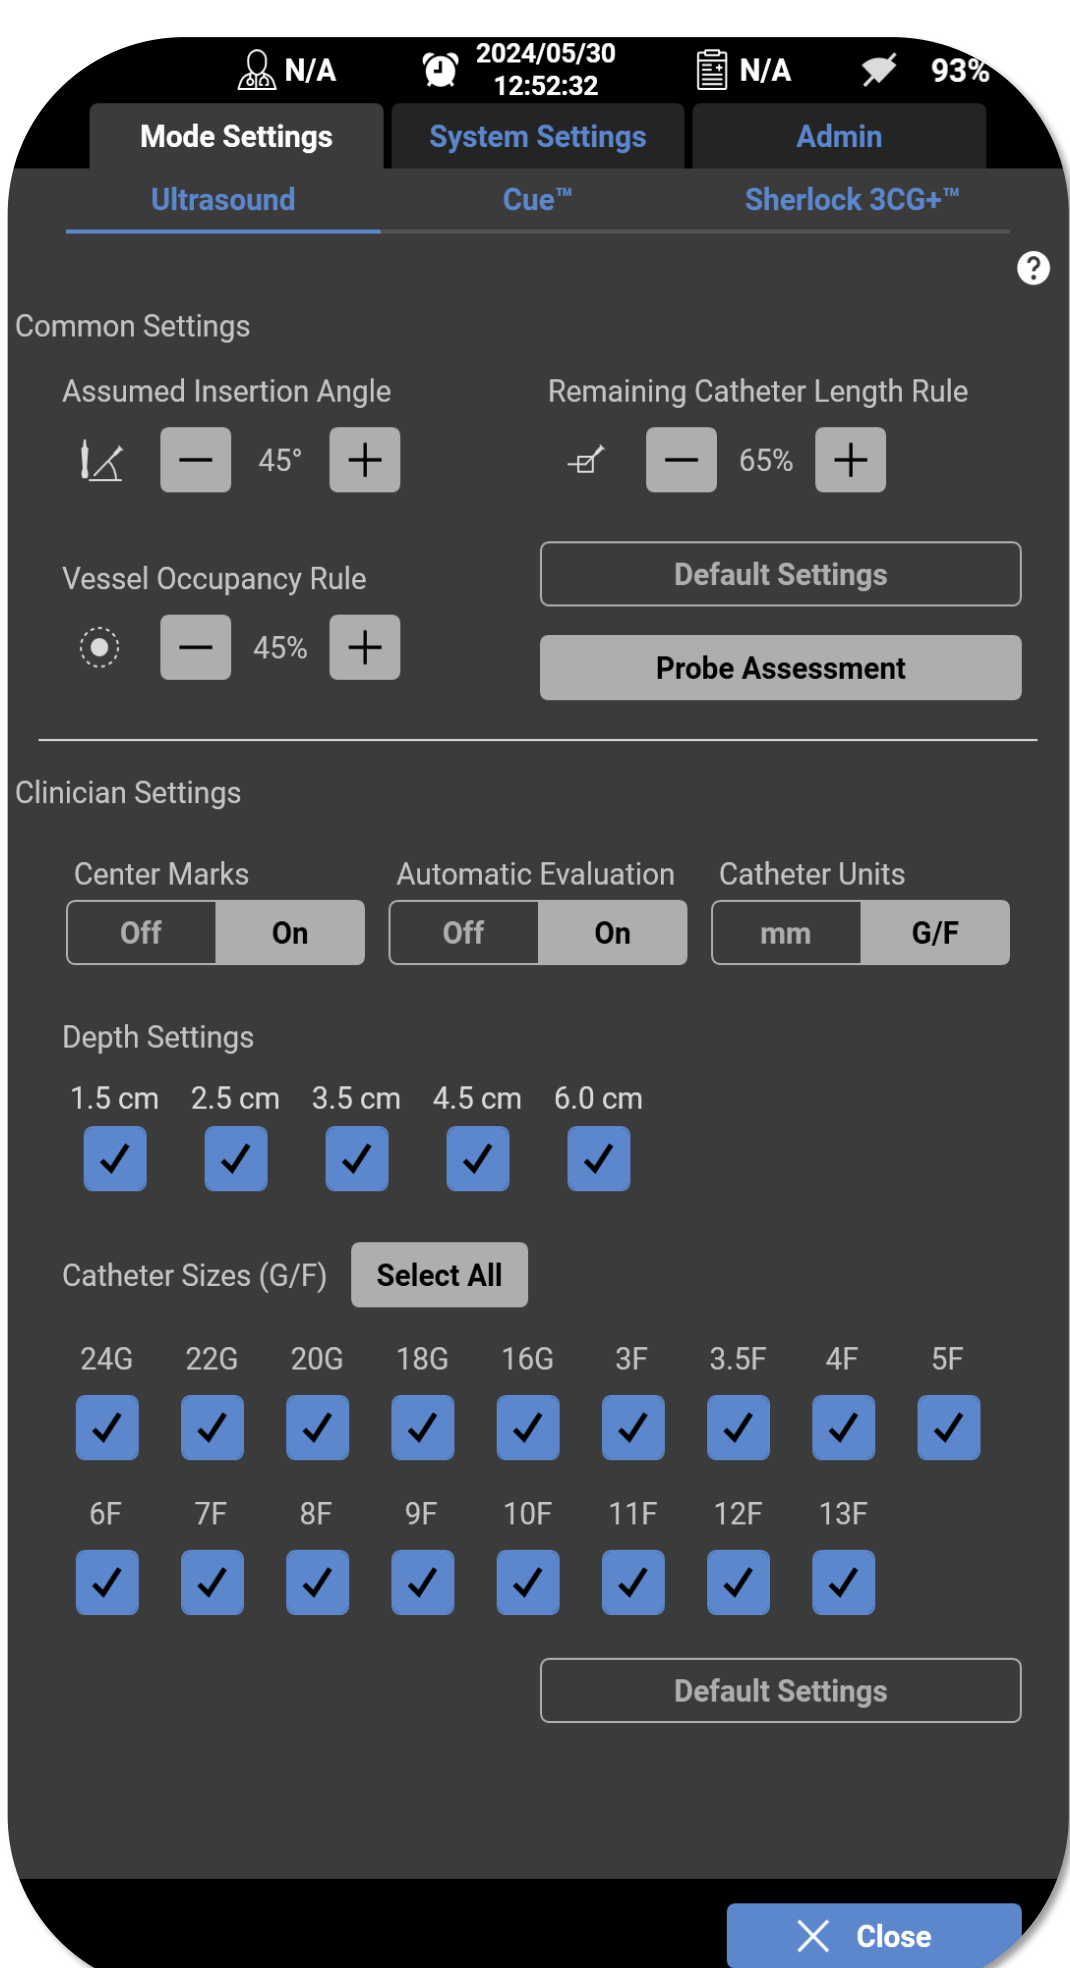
N/A 2024/05/30 12:52:32 N/A 93%

Mode Settings | System Settings | Admin

Ultrasound | Cue™ | Sherlock 3CG+™

?

Common Settings

Assumed Insertion Angle

− 45° +

Remaining Catheter Length Rule

− 65% +

Vessel Occupancy Rule

− 45% +

Default Settings

Probe Assessment

Clinician Settings

Center Marks
Off On

Automatic Evaluation
Off On

Catheter Units
mm G/F

Depth Settings

1.5 cm 2.5 cm 3.5 cm 4.5 cm 6.0 cm

Catheter Sizes (G/F) Select All

24G 22G 20G 18G 16G 3F 3.5F 4F 5F

6F 7F 8F 9F 10F 11F 12F 13F

Default Settings

Close